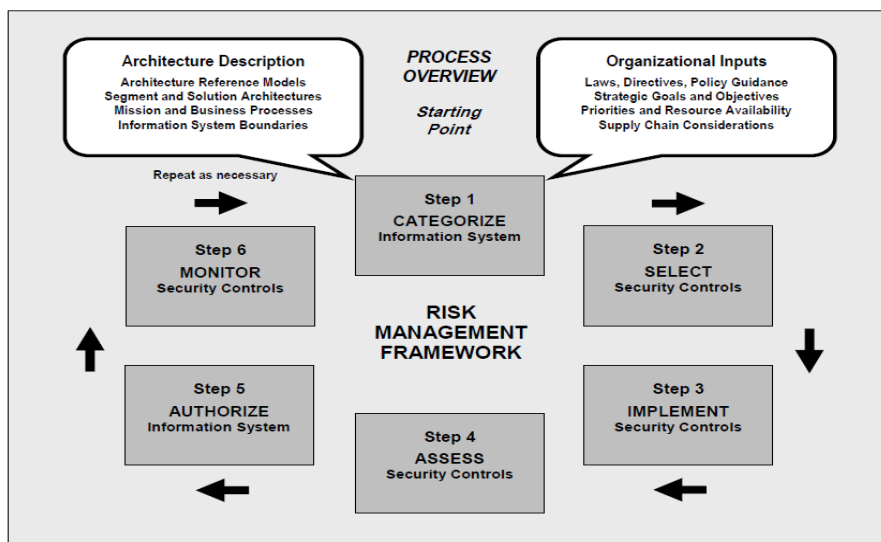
Architecture Description
Architecture Reference Models
Segment and Solution Architectures
Mission and Business Processes
Information System Boundaries

PROCESS OVERVIEW

Starting Point

Organizational Inputs
Laws, Directives, Policy Guidance
Strategic Goals and Objectives
Priorities and Resource Availability
Supply Chain Considerations

Repeat as necessary

Step 1
CATEGORIZE
Information System

Step 6
MONITOR
Security Controls

Step 2
SELECT
Security Controls

RISK MANAGEMENT FRAMEWORK

Step 5
AUTHORIZE
Information System

Step 3
IMPLEMENT
Security Controls

Step 4
ASSESS
Security Controls